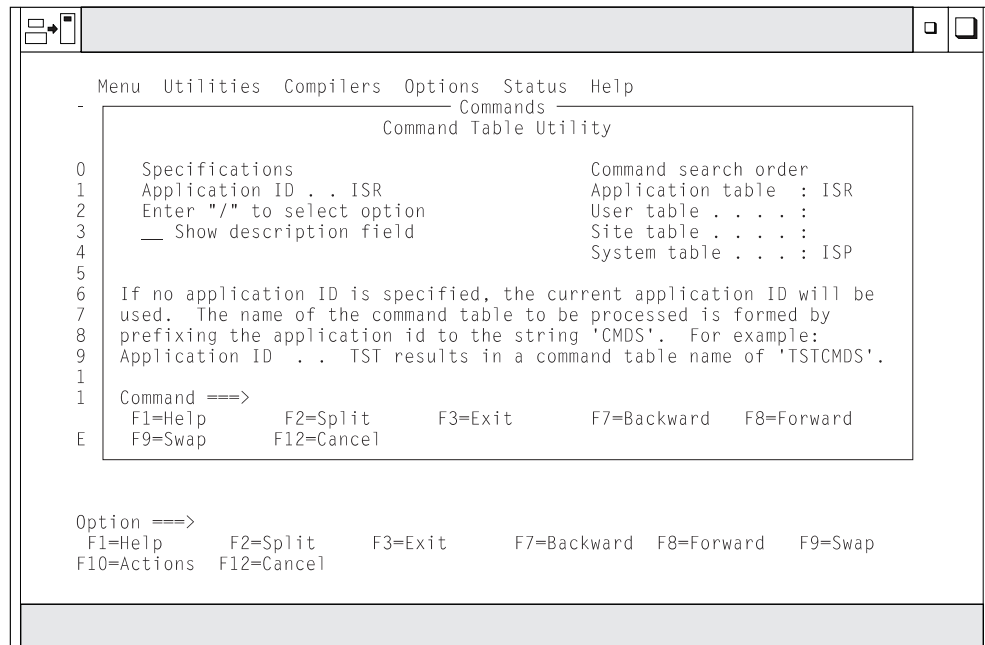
Menu Utilities Compilers Options Status Help

-

Commands

Command Table Utility

0 Specifications

1 Application ID . . ISR

2 Enter "/" to select option

3 __ Show description field

4

5

Command search order

Application table : ISR

User table . . . . :

Site table . . . . :

System table . . . : ISP

6 If no application ID is specified, the current application ID will be

7 used. The name of the command table to be processed is formed by

8 prefixing the application id to the string 'CMDS'. For example:

9 Application ID . . TST results in a command table name of 'TSTCMDS'.

1

1 Command ===>

F1=Help F2=Split F3=Exit F7=Backward F8=Forward

E F9=Swap F12=Cancel

Option ===>

F1=Help F2=Split F3=Exit F7=Backward F8=Forward F9=Swap

F10=Actions F12=Cancel